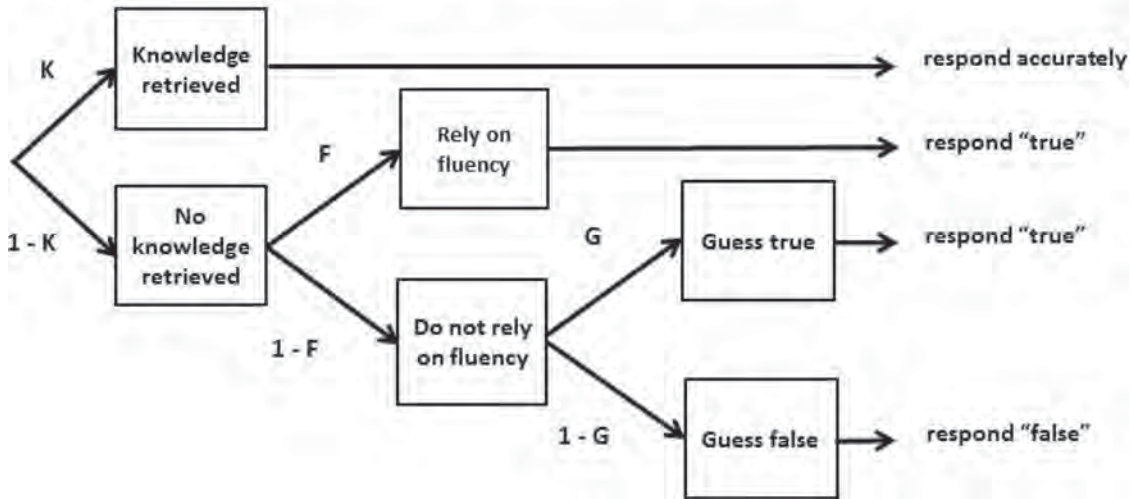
K

Knowledge retrieved

respond accurately

Rely on fluency

F

respond “true”

1 - K

No knowledge retrieved

G

Guess true

respond “true”

1 - F

Do not rely on fluency

1 - G

Guess false

respond “false”